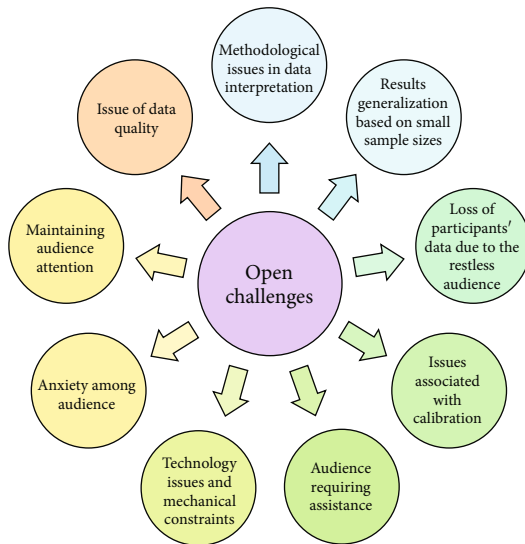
Open challenges

Methodological issues in data interpretation

Results generalization based on small sample sizes

Loss of participants' data due to the restless audience

Issues associated with calibration

Audience requiring assistance

Technology issues and mechanical constraints

Anxiety among audience

Maintaining audience attention

Issue of data quality